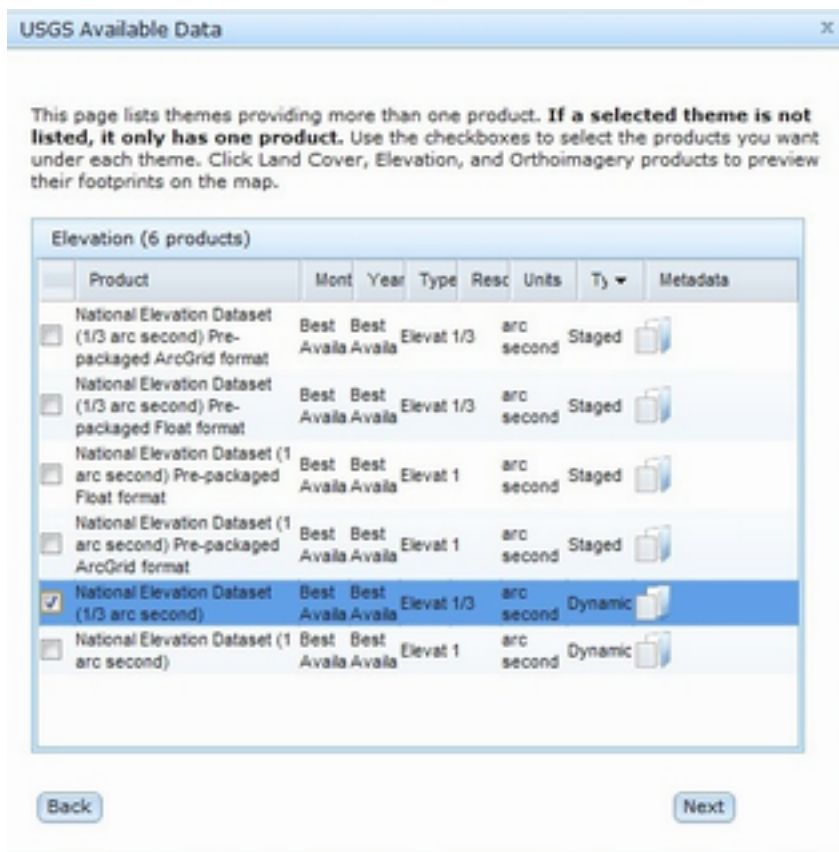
USGS Available Data

x

This page lists themes providing more than one product. **If a selected theme is not listed, it only has one product.** Use the checkboxes to select the products you want under each theme. Click Land Cover, Elevation, and Orthoimagery products to preview their footprints on the map.

Elevation (6 products)

| | Product | Mont | Year | Type | Resc | Units | Ty ▾ | Metadata |
|---|---|---|---|---|---|---|---|---|
| | National Elevation Dataset (1/3 arc second) Pre-packaged ArcGrid format | Best Availa | Best Availa | Elevat | 1/3 | arc second | Staged | |
| | National Elevation Dataset (1/3 arc second) Pre-packaged Float format | Best Availa | Best Availa | Elevat | 1/3 | arc second | Staged | |
| | National Elevation Dataset (1 arc second) Pre-packaged Float format | Best Availa | Best Availa | Elevat | 1 | arc second | Staged | |
| | National Elevation Dataset (1 arc second) Pre-packaged ArcGrid format | Best Availa | Best Availa | Elevat | 1 | arc second | Staged | |
| ✓ | National Elevation Dataset (1/3 arc second) | Best Availa | Best Availa | Elevat | 1/3 | arc second | Dynamic | |
| | National Elevation Dataset (1 arc second) | Best Availa | Best Availa | Elevat | 1 | arc second | Dynamic | |

Back

Next